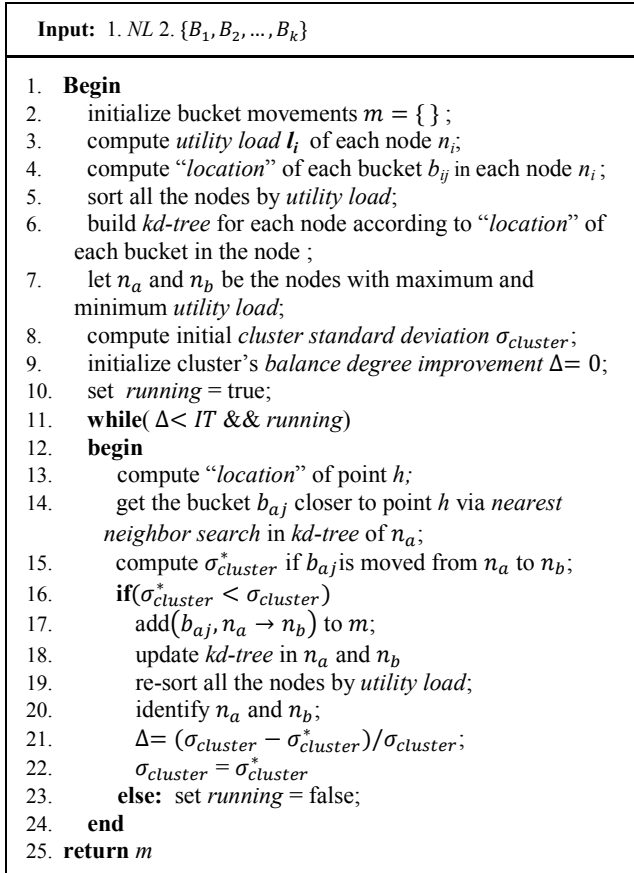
**Input:** 1. *NL* 2. $\{B_1, B_2, \dots, B_k\}$

1. **Begin**
2. initialize bucket movements $m = \{\ \}$ ;
3. compute *utility load* $\boldsymbol{l_i}$ of each node $n_i$;
4. compute "*location*" of each bucket $b_{ij}$ in each node $n_i$ ;
5. sort all the nodes by *utility load*;
6. build *kd-tree* for each node according to "*location*" of each bucket in the node ;
7. let $n_a$ and $n_b$ be the nodes with maximum and minimum *utility load*;
8. compute initial *cluster standard deviation* $\sigma_{cluster}$;
9. initialize cluster's *balance degree improvement* $\Delta = 0$;
10. set *running* = true;
11. **while**( $\Delta < IT$ && *running*)
12. **begin**
13. compute "*location*" of point *h;*
14. get the bucket $b_{aj}$ closer to point *h* via *nearest neighbor search* in *kd-tree* of $n_a$;
15. compute $\sigma^*_{cluster}$ if $b_{aj}$ is moved from $n_a$ to $n_b$;
16. **if**($\sigma^*_{cluster} < \sigma_{cluster}$)
17. add$(b_{aj}, n_a \rightarrow n_b)$ to $m$;
18. update *kd-tree* in $n_a$ and $n_b$
19. re-sort all the nodes by *utility load*;
20. identify $n_a$ and $n_b$;
21. $\Delta = (\sigma_{cluster} - \sigma^*_{cluster})/\sigma_{cluster}$;
22. $\sigma_{cluster} = \sigma^*_{cluster}$
23. **else:** set *running* = false;
24. **end**
25. **return** *m*